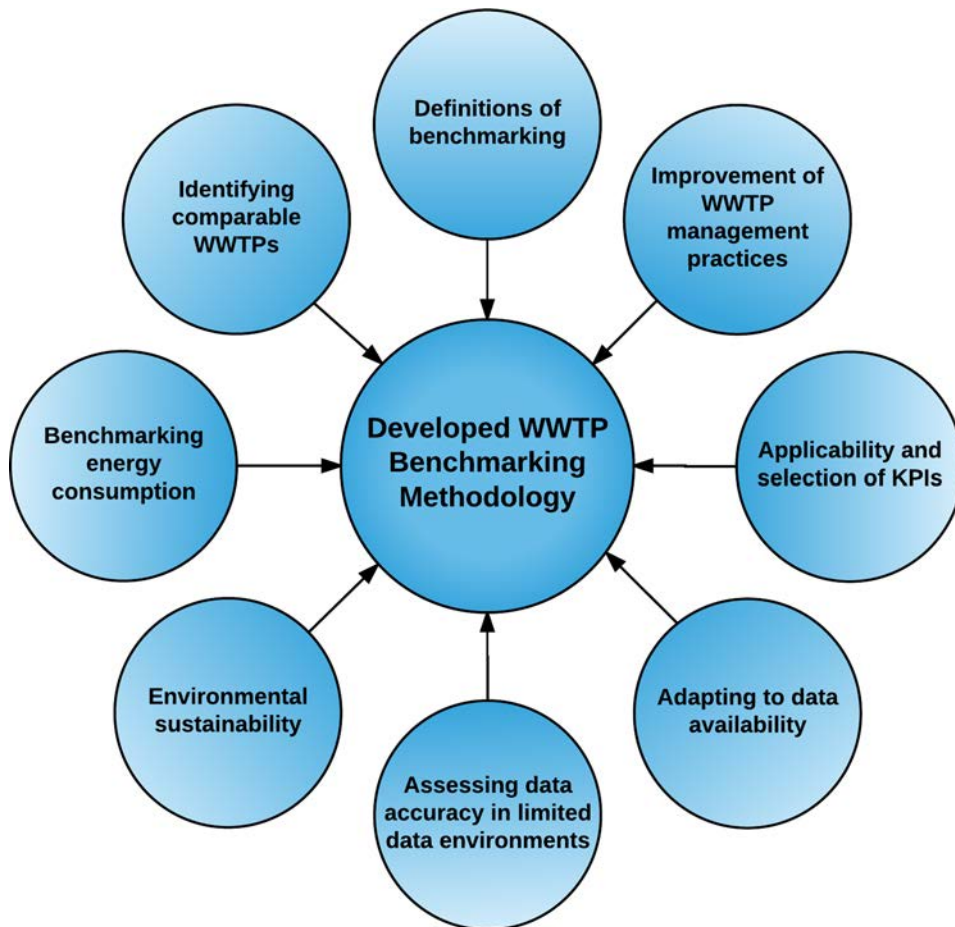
Definitions of benchmarking

Identifying comparable WWTPs

Improvement of WWTP management practices

Benchmarking energy consumption

Developed WWTP Benchmarking Methodology

Applicability and selection of KPIs

Environmental sustainability

Adapting to data availability

Assessing data accuracy in limited data environments